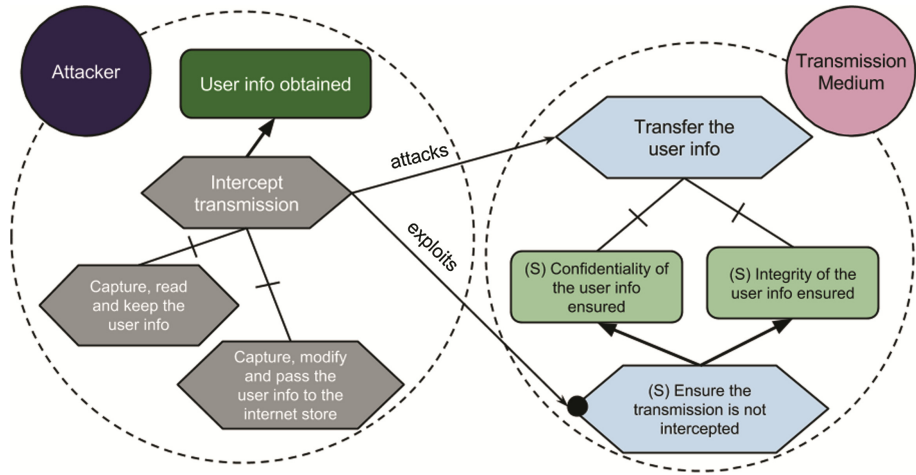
Attacker

User info obtained

Intercept transmission

Capture, read and keep the user info

Capture, modify and pass the user info to the internet store

attacks

exploits

Transmission Medium

Transfer the user info

(S) Confidentiality of the user info ensured

(S) Integrity of the user info ensured

(S) Ensure the transmission is not intercepted